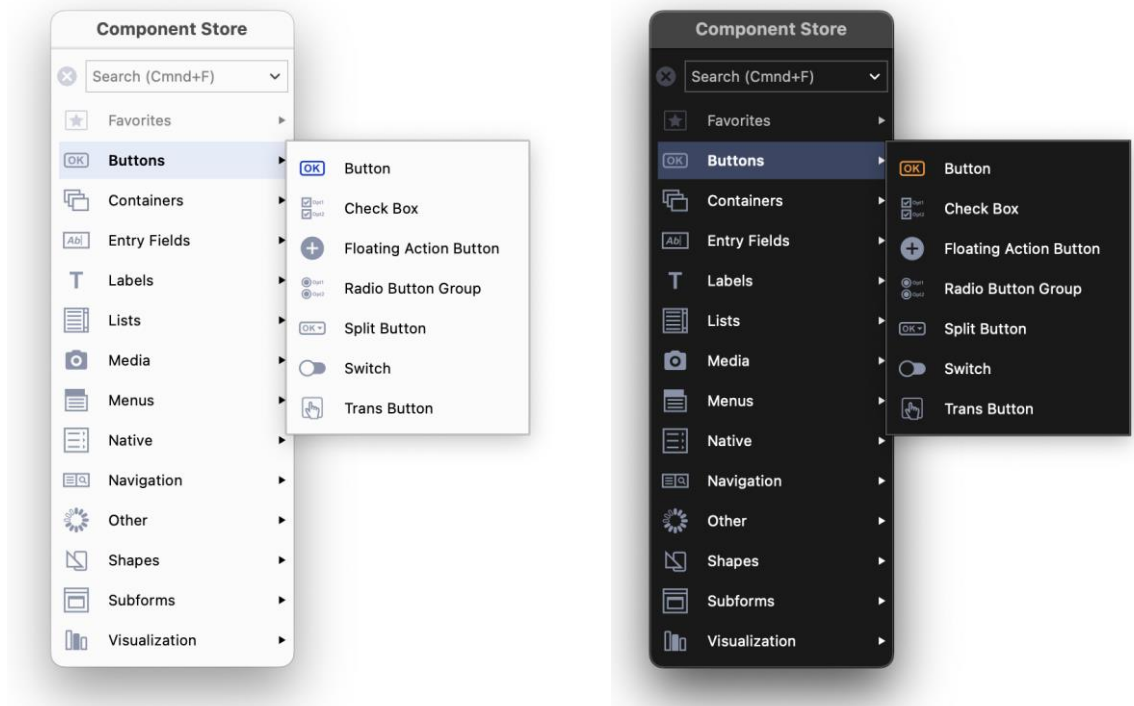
Component Store

Search (Cmnd+F)

Favorites

OK Buttons

Containers

Ab| Entry Fields

T Labels

Lists

Media

Menus

Native

Navigation

Other

Shapes

Subforms

Visualization

OK Button

Check Box

Floating Action Button

Radio Button Group

OK Split Button

Switch

Trans Button

Component Store

Search (Cmnd+F)

Favorites

OK Buttons

Containers

Ab| Entry Fields

T Labels

Lists

Media

Menus

Native

Navigation

Other

Shapes

Subforms

Visualization

OK Button

Check Box

Floating Action Button

Radio Button Group

OK Split Button

Switch

Trans Button